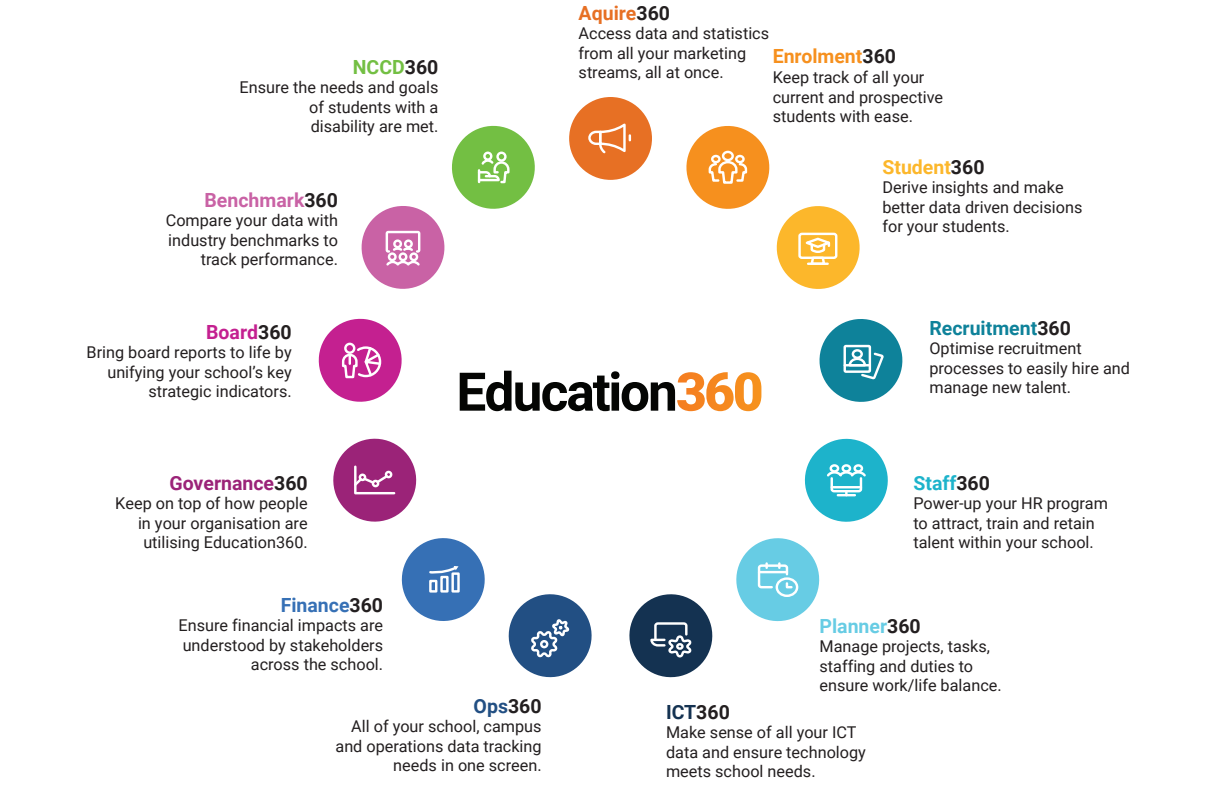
Aquire360
Access data and statistics from all your marketing streams, all at once.

Enrolment360
Keep track of all your current and prospective students with ease.

Student360
Derive insights and make better data driven decisions for your students.

Recruitment360
Optimise recruitment processes to easily hire and manage new talent.

Staff360
Power-up your HR program to attract, train and retain talent within your school.

Planner360
Manage projects, tasks, staffing and duties to ensure work/life balance.

ICT360
Make sense of all your ICT data and ensure technology meets school needs.

Ops360
All of your school, campus and operations data tracking needs in one screen.

Finance360
Ensure financial impacts are understood by stakeholders across the school.

Governance360
Keep on top of how people in your organisation are utilising Education360.

Board360
Bring board reports to life by unifying your school's key strategic indicators.

Benchmark360
Compare your data with industry benchmarks to track performance.

NCCD360
Ensure the needs and goals of students with a disability are met.

Education360